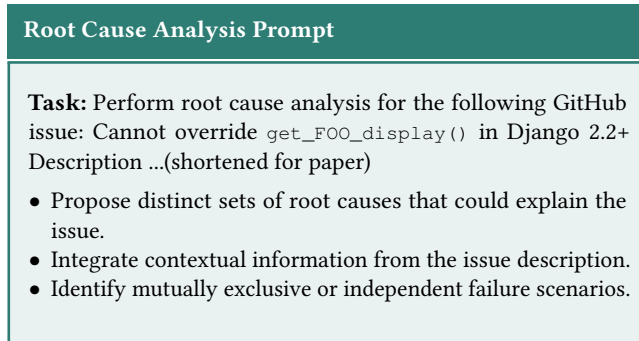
Root Cause Analysis Prompt

**Task:** Perform root cause analysis for the following GitHub issue: Cannot override get_FOO_display() in Django 2.2+ Description ...(shortened for paper)

- Propose distinct sets of root causes that could explain the issue.
- Integrate contextual information from the issue description.
- Identify mutually exclusive or independent failure scenarios.